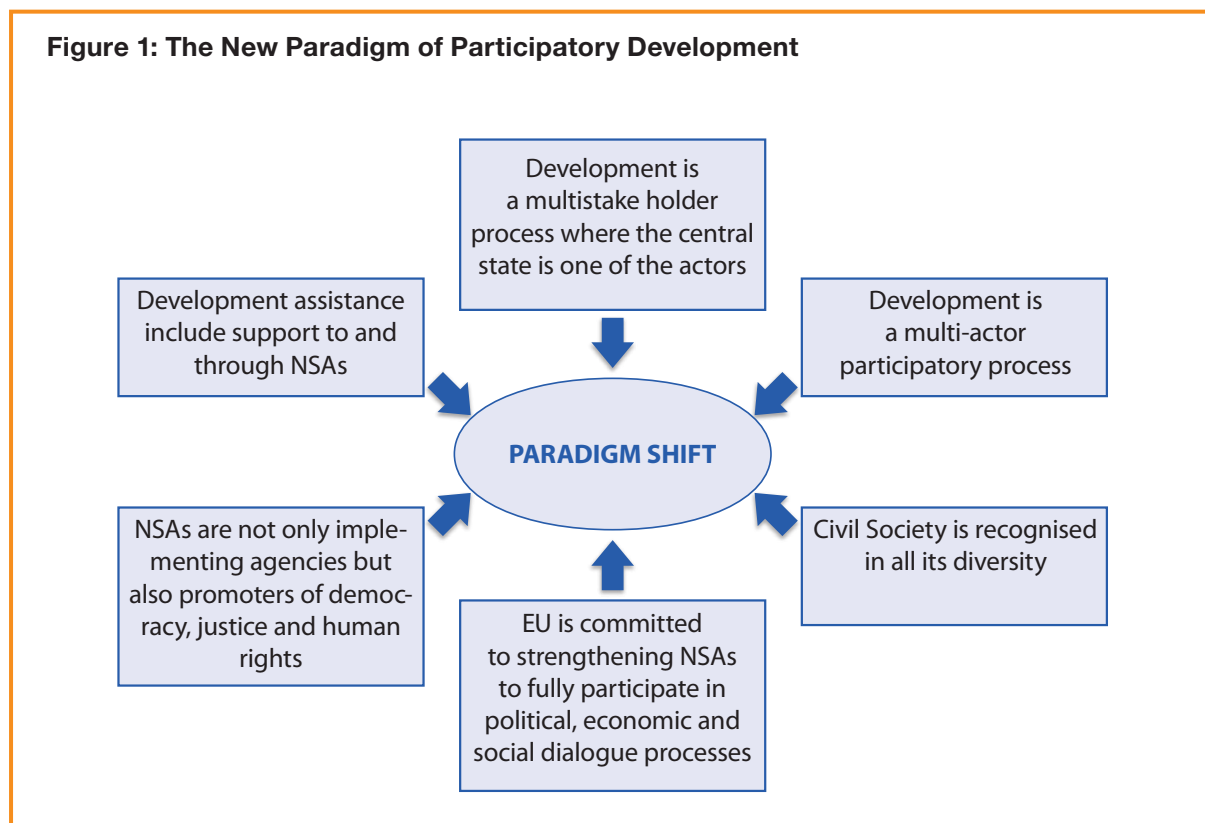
Figure 1: The New Paradigm of Participatory Development

Development is a multistake holder process where the central state is one of the actors

Development assistance include support to and through NSAs

Development is a multi-actor participatory process

PARADIGM SHIFT

NSAs are not only implementing agencies but also promoters of democracy, justice and human rights

Civil Society is recognised in all its diversity

EU is committed to strengthening NSAs to fully participate in political, economic and social dialogue processes